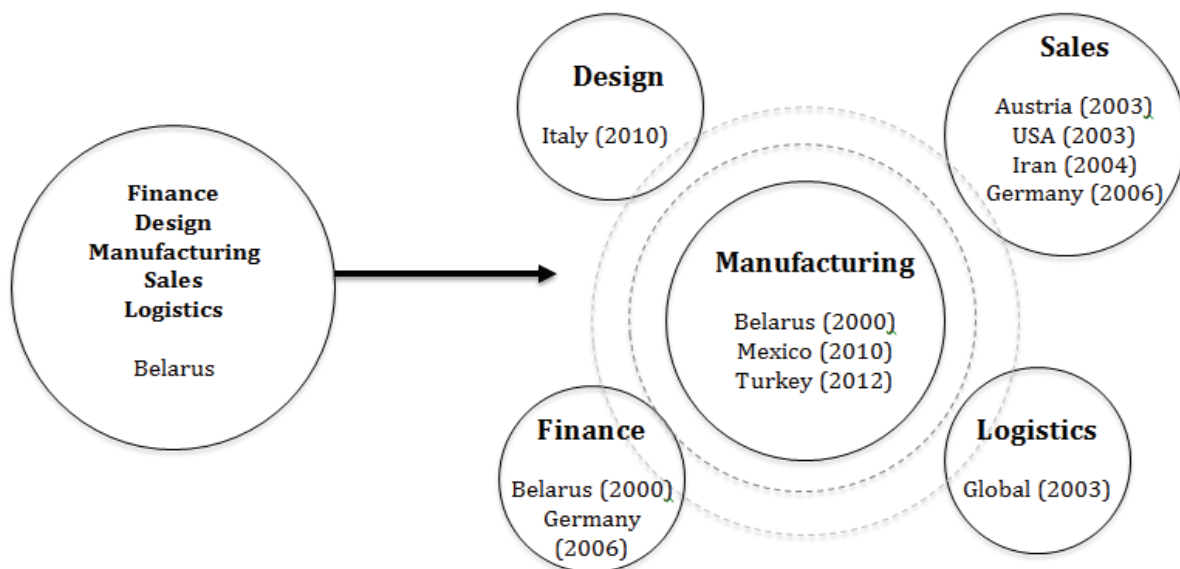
Finance
Design
Manufacturing
Sales
Logistics

Belarus

Design

Italy (2010)

Sales

Austria (2003)
USA (2003)
Iran (2004)
Germany (2006)

Manufacturing

Belarus (2000)
Mexico (2010)
Turkey (2012)

Finance

Belarus (2000)
Germany (2006)

Logistics

Global (2003)